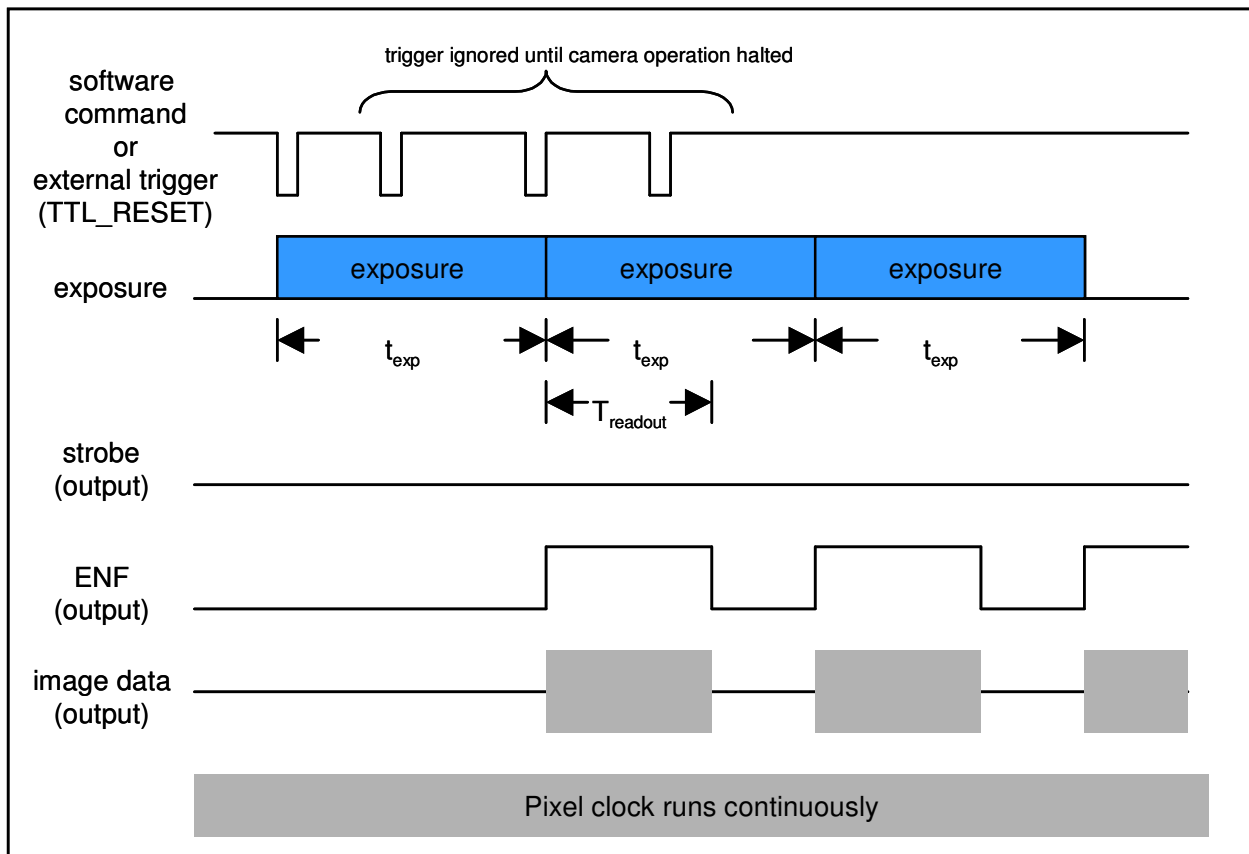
trigger ignored until camera operation halted

software command or external trigger (TTL_RESET)

exposure

exposure

exposure

exposure

$t_{exp}$

$t_{exp}$

$t_{exp}$

$T_{readout}$

strobe (output)

ENF (output)

image data (output)

Pixel clock runs continuously